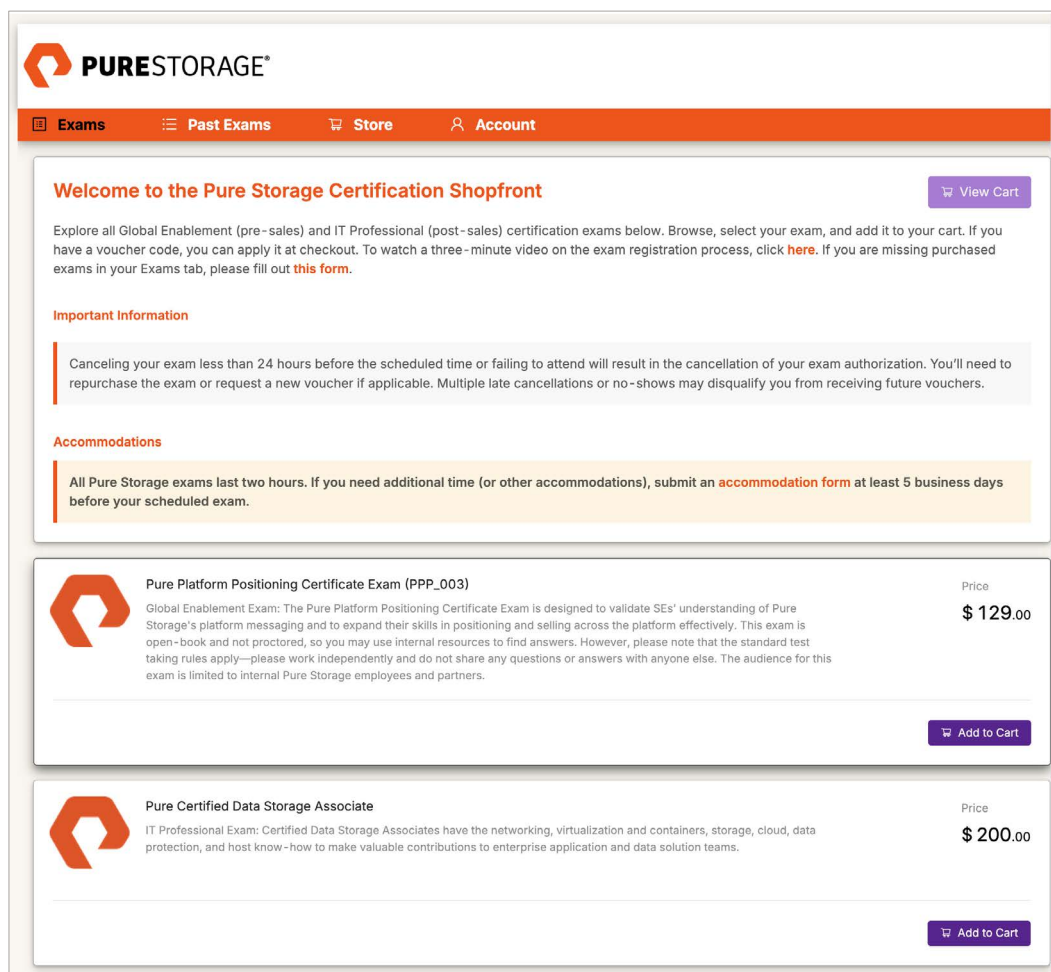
PURESTORAGE®

Exams   Past Exams   Store   Account

Welcome to the Pure Storage Certification Shopfront

View Cart

Explore all Global Enablement (pre-sales) and IT Professional (post-sales) certification exams below. Browse, select your exam, and add it to your cart. If you have a voucher code, you can apply it at checkout. To watch a three-minute video on the exam registration process, click here. If you are missing purchased exams in your Exams tab, please fill out this form.

Important Information

Canceling your exam less than 24 hours before the scheduled time or failing to attend will result in the cancellation of your exam authorization. You'll need to repurchase the exam or request a new voucher if applicable. Multiple late cancellations or no-shows may disqualify you from receiving future vouchers.

Accommodations

All Pure Storage exams last two hours. If you need additional time (or other accommodations), submit an accommodation form at least 5 business days before your scheduled exam.

Pure Platform Positioning Certificate Exam (PPP_003)

Global Enablement Exam: The Pure Platform Positioning Certificate Exam is designed to validate SEs' understanding of Pure Storage's platform messaging and to expand their skills in positioning and selling across the platform effectively. This exam is open-book and not proctored, so you may use internal resources to find answers. However, please note that the standard test taking rules apply—please work independently and do not share any questions or answers with anyone else. The audience for this exam is limited to internal Pure Storage employees and partners.

Price
$ 129.00

Add to Cart

Pure Certified Data Storage Associate

IT Professional Exam: Certified Data Storage Associates have the networking, virtualization and containers, storage, cloud, data protection, and host know-how to make valuable contributions to enterprise application and data solution teams.

Price
$ 200.00

Add to Cart